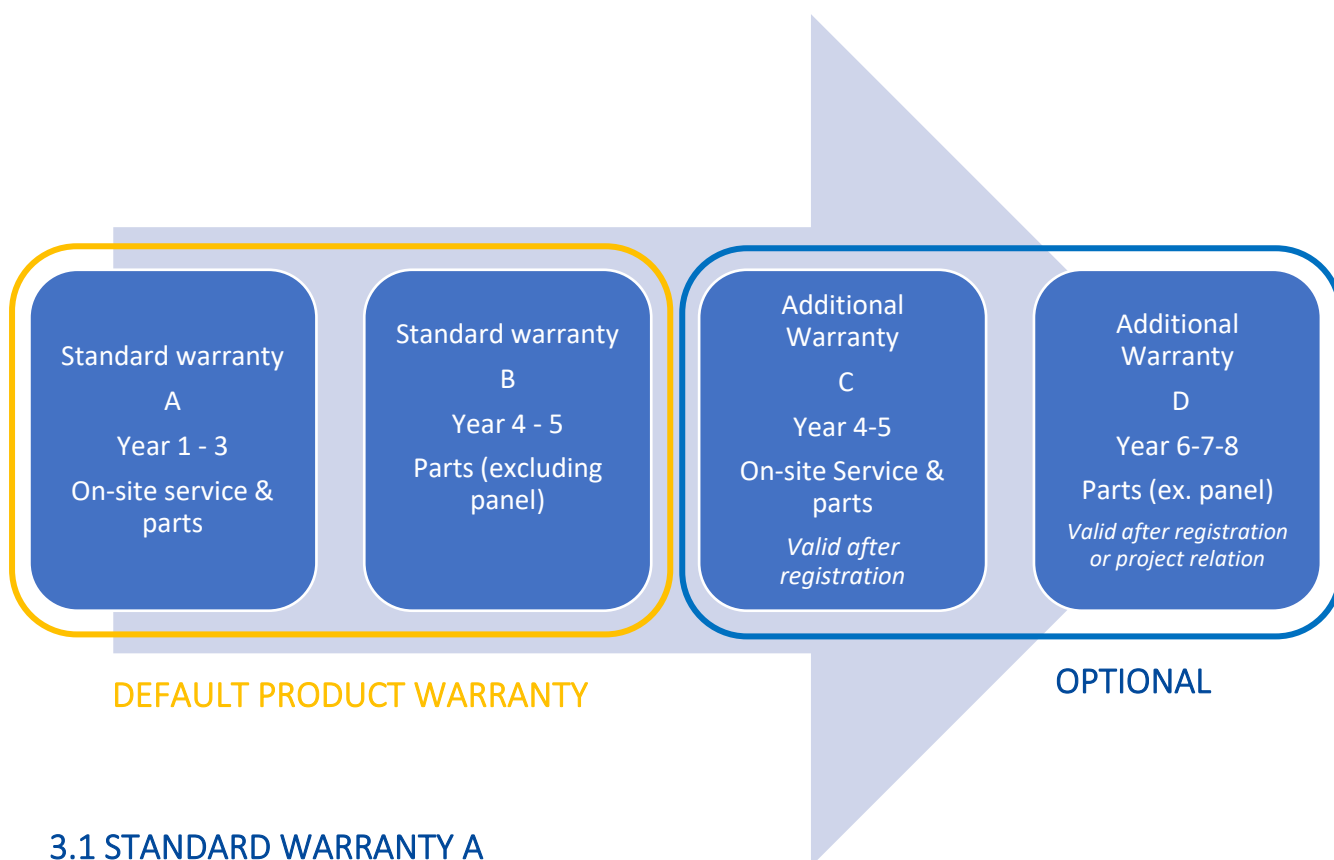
Standard warranty
A
Year 1 - 3
On-site service & parts

Standard warranty
B
Year 4 - 5
Parts (excluding panel)

Additional Warranty
C
Year 4-5
On-site Service & parts
*Valid after registration*

Additional Warranty
D
Year 6-7-8
Parts (ex. panel)
*Valid after registration or project relation*

DEFAULT PRODUCT WARRANTY

OPTIONAL

3.1 STANDARD WARRANTY A